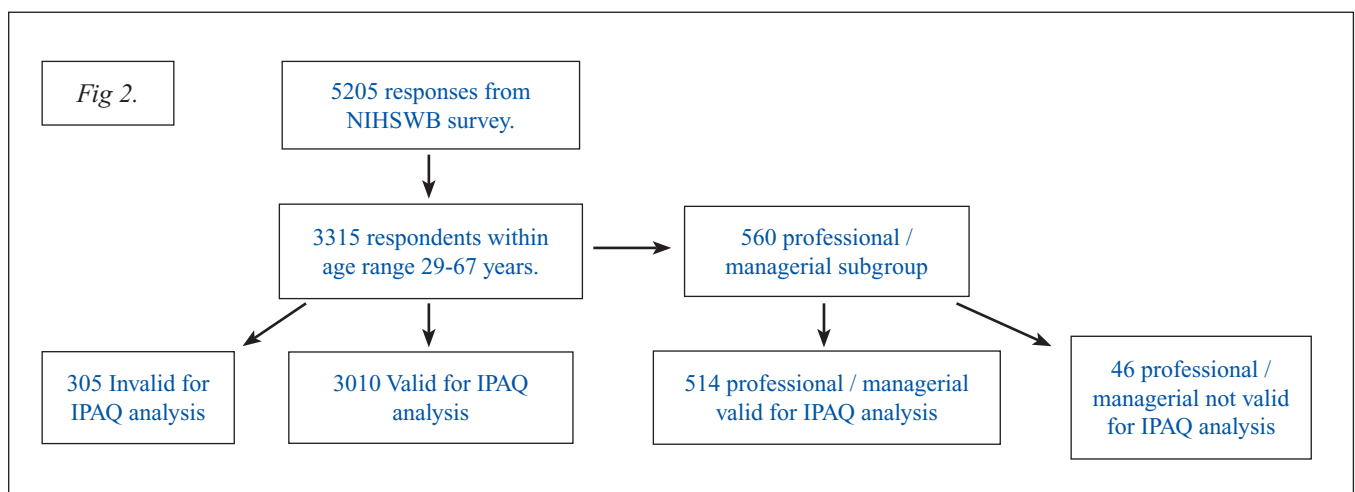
Fig 2.

5205 responses from NIHSWB survey.

3315 respondents within age range 29-67 years.

560 professional / managerial subgroup

305 Invalid for IPAQ analysis

3010 Valid for IPAQ analysis

514 professional / managerial valid for IPAQ analysis

46 professional / managerial not valid for IPAQ analysis